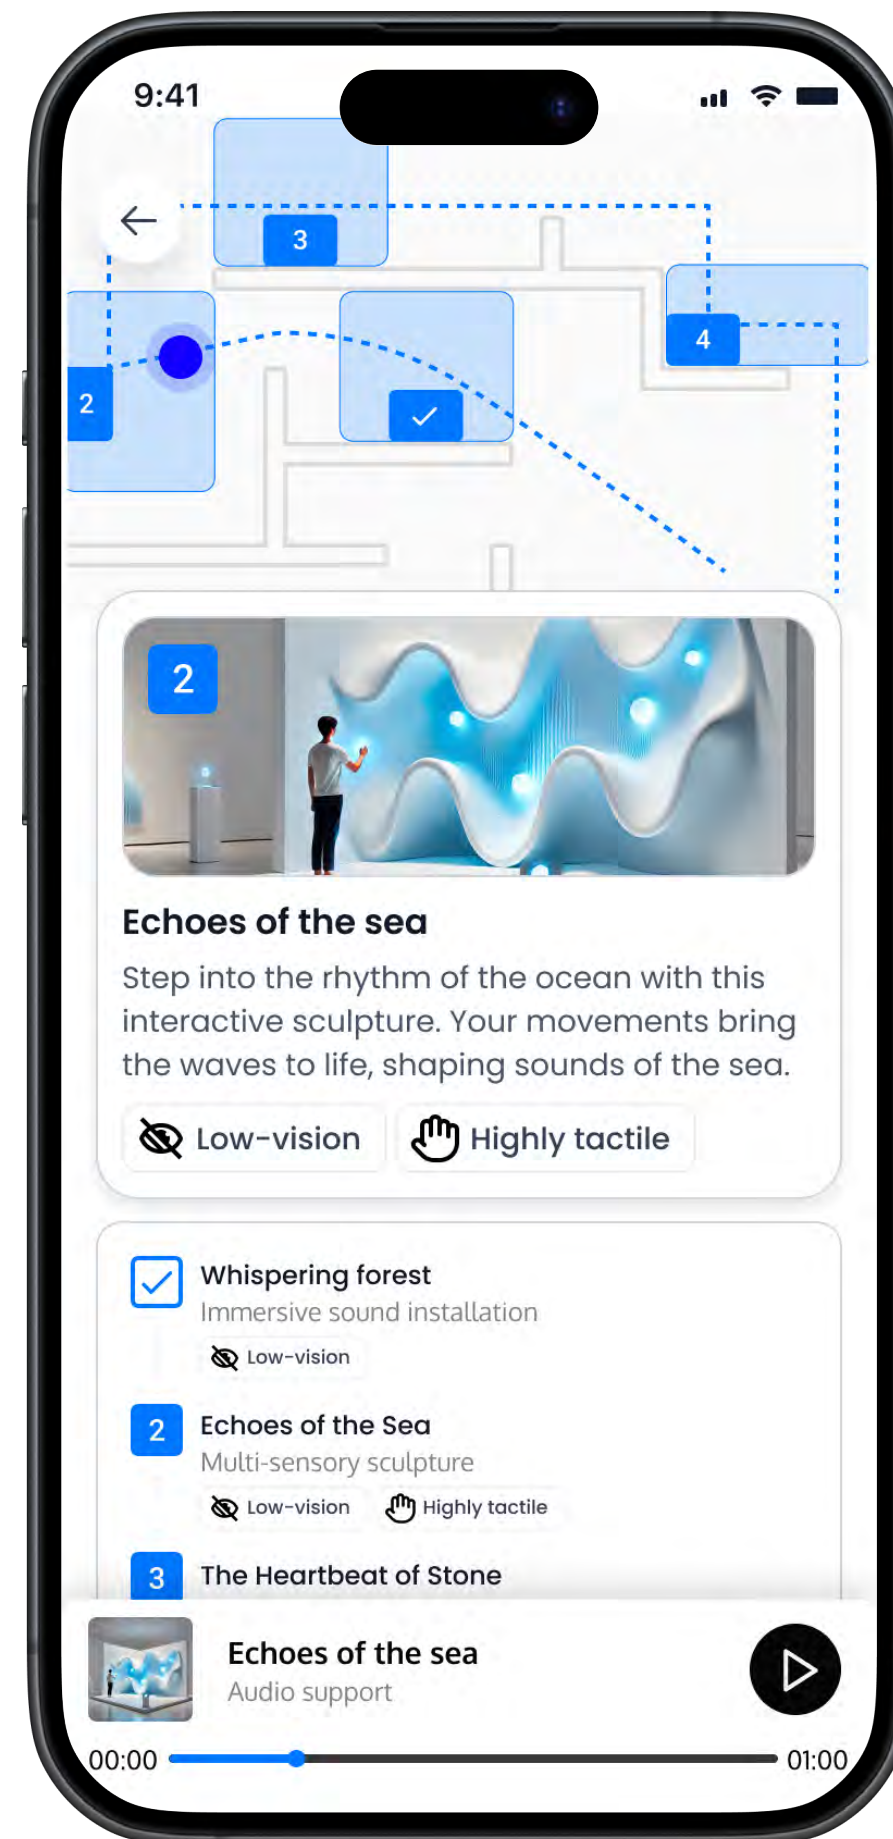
9:41

3

4

2

2

Echoes of the sea

Step into the rhythm of the ocean with this interactive sculpture. Your movements bring the waves to life, shaping sounds of the sea.

Low-vision Highly tactile

Whispering forest
Immersive sound installation
Low-vision

2 Echoes of the Sea
Multi-sensory sculpture
Low-vision Highly tactile

3 The Heartbeat of Stone

Echoes of the sea
Audio support

00:00 01:00